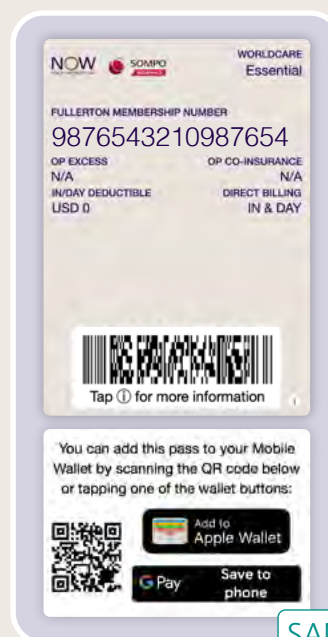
NOW SOMPO INSURANCE

WORLDCARE
Essential

FULLERTON MEMBERSHIP NUMBER
9876543210987654

OP EXCESS
N/A

OP CO-INSURANCE
N/A

IN/DAY DEDUCTIBLE
USD 0

DIRECT BILLING
IN & DAY

Tap ⓘ for more information

You can add this pass to your Mobile Wallet by scanning the QR code below or tapping one of the wallet buttons:

Add to Apple Wallet

G Pay Save to phone

SA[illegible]